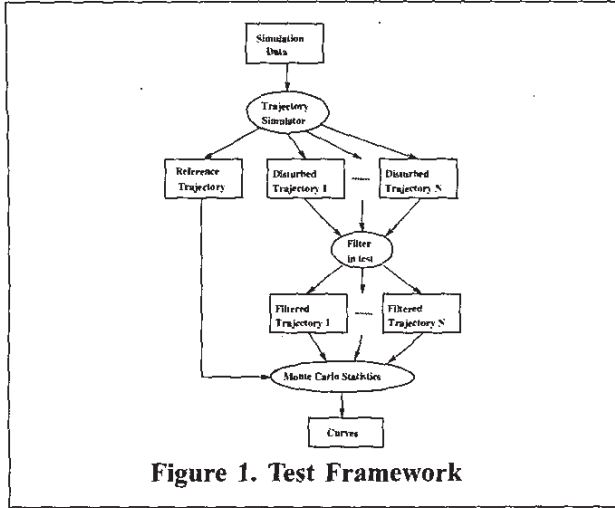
Simulation Data

Trajectory Simulator

Reference Trajectory

Disturbed Trajectory 1

......

Disturbed Trajectory N

Filter in test

Filtered Trajectory 1

......

Filtered Trajectory N

Monte Carlo Statistics

Curves

Figure 1. Test Framework